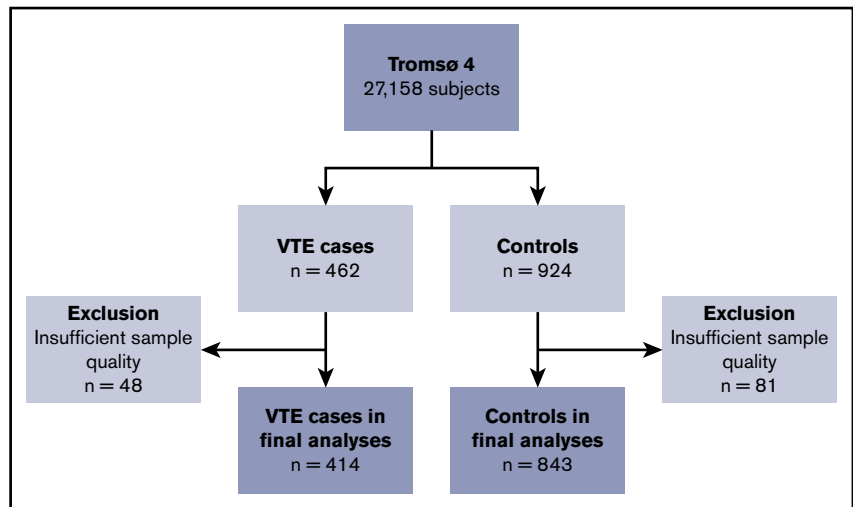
Tromsø 4
27,158 subjects

VTE cases
n = 462

Controls
n = 924

Exclusion
Insufficient sample quality
n = 48

Exclusion
Insufficient sample quality
n = 81

VTE cases in final analyses
n = 414

Controls in final analyses
n = 843